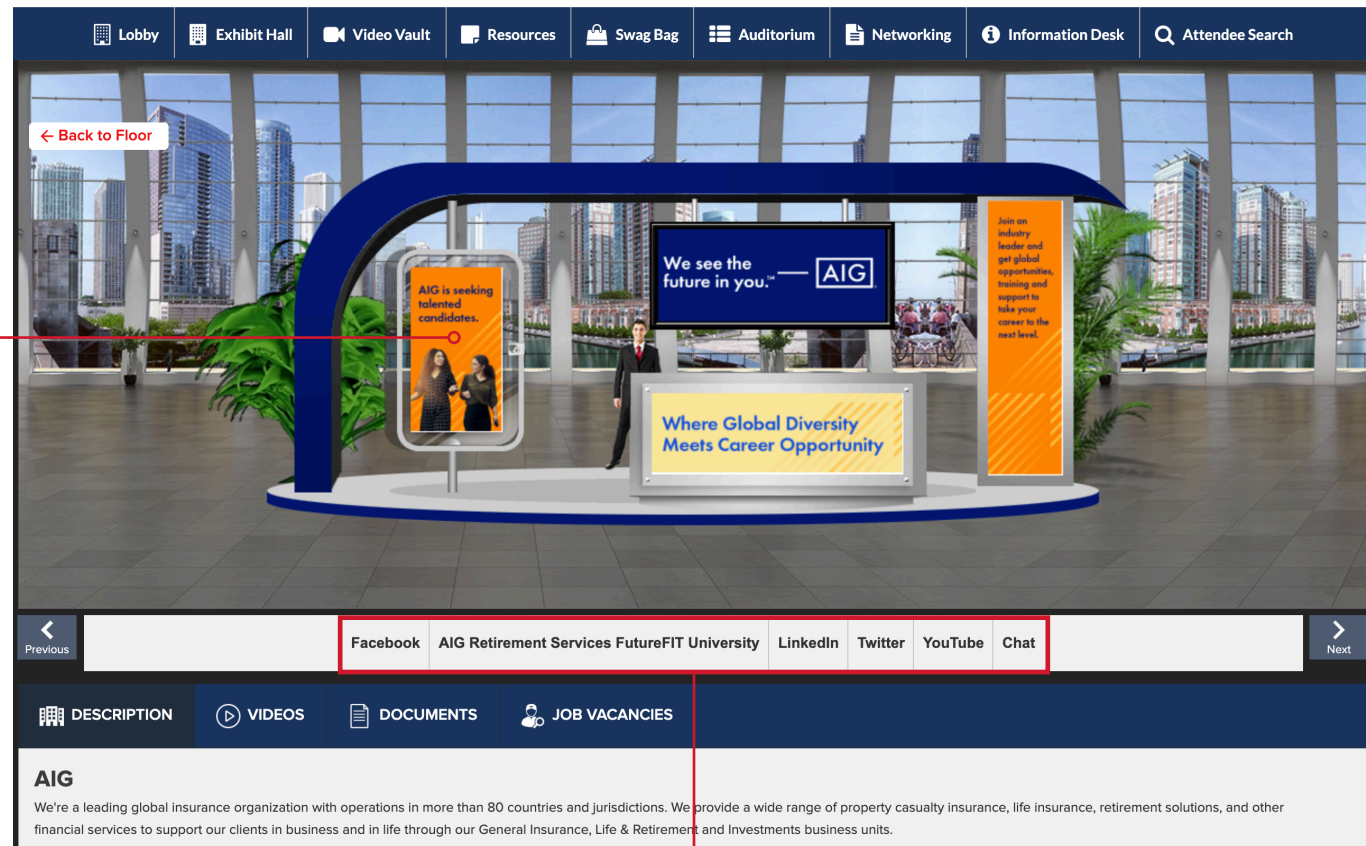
Lobby Exhibit Hall Video Vault Resources Swag Bag Auditorium Networking Information Desk Attendee Search

← Back to Floor

AIG is seeking talented candidates.

We see the future in you.℠ — AIG

Where Global Diversity Meets Career Opportunity

Join an industry leader and get global opportunities, training and support to take your career to the next level.

Previous

Facebook | AIG Retirement Services FutureFIT University | LinkedIn | Twitter | YouTube | Chat

Next

DESCRIPTION VIDEOS DOCUMENTS JOB VACANCIES

AIG

We're a leading global insurance organization with operations in more than 80 countries and jurisdictions. We provide a wide range of property casualty insurance, life insurance, retirement solutions, and other financial services to support our clients in business and in life through our General Insurance, Life & Retirement and Investments business units.